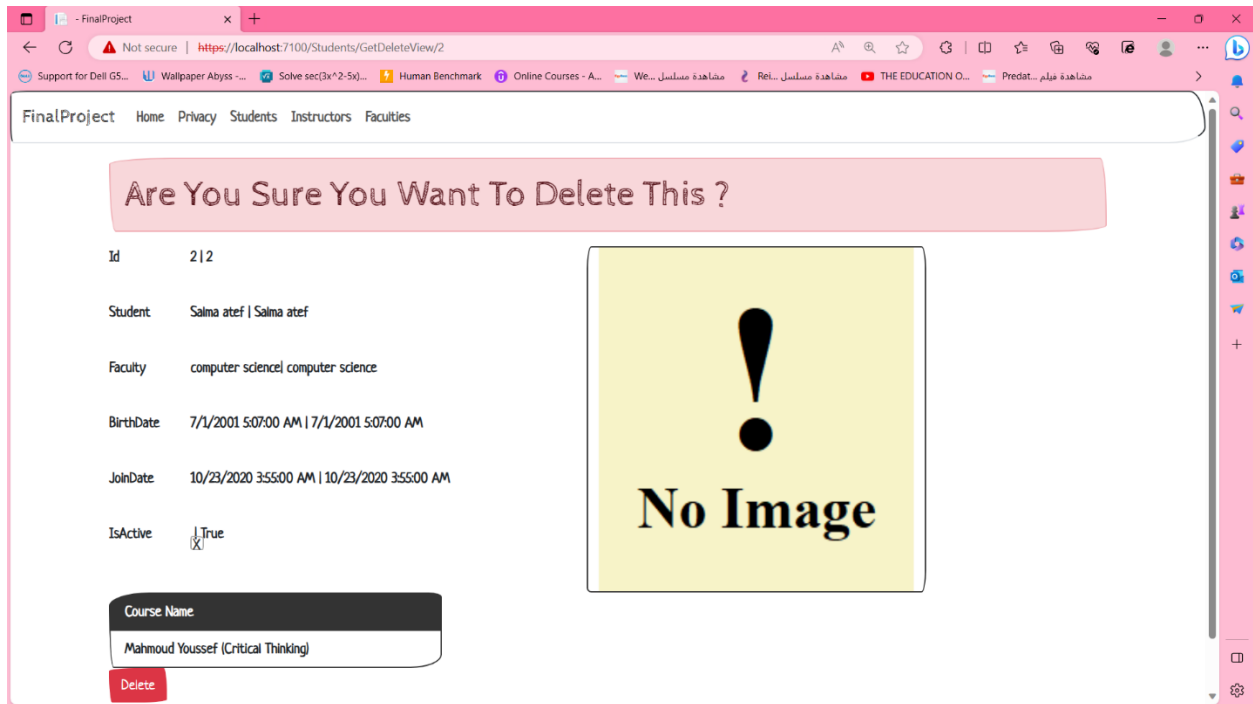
- FinalProject

Not secure | https://localhost:7100/Students/GetDeleteView/2

Support for Dell G5... Wallpaper Abyss -... Solve sec(3x^2-5x)... Human Benchmark Online Courses - A... We... مشاهدة مسلسل Rei... مشاهدة مسلسل THE EDUCATION O... Predat... مشاهدة فيلم

FinalProject Home Privacy Students Instructors Faculties

Are You Sure You Want To Delete This ?

Id 2 | 2

Student Salma atef | Salma atef

Faculty computer science| computer science

BirthDate 7/1/2001 5:07:00 AM | 7/1/2001 5:07:00 AM

JoinDate 10/23/2020 3:55:00 AM | 10/23/2020 3:55:00 AM

IsActive X | True

! No Image

| Course Name |
|---|
| Mahmoud Youssef (Critical Thinking) |

Delete